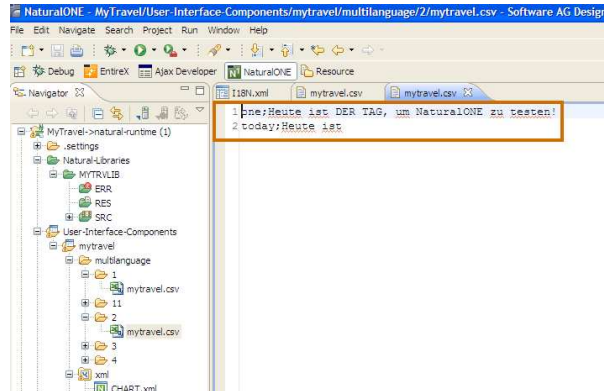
NaturalONE - MyTravel/User-Interface-Components/mytravel/multilanguage/2/mytravel.csv - Software AG Design

File Edit Navigate Search Project Run Window Help

Debug EntireX Ajax Developer NaturalONE Resource

Navigator

MyTravel->natural-runtime (1)
.settings
Natural-Libraries
MYTRVLIB
ERR
RES
SRC
User-Interface-Components
mytravel
multilanguage
1
mytravel.csv
11
2
mytravel.csv
3
4
xml
CHART.xml

I18N.xml | mytravel.csv | mytravel.csv

1 one;Heute ist DER TAG, um NaturalONE zu testen!
2 today;Heute ist